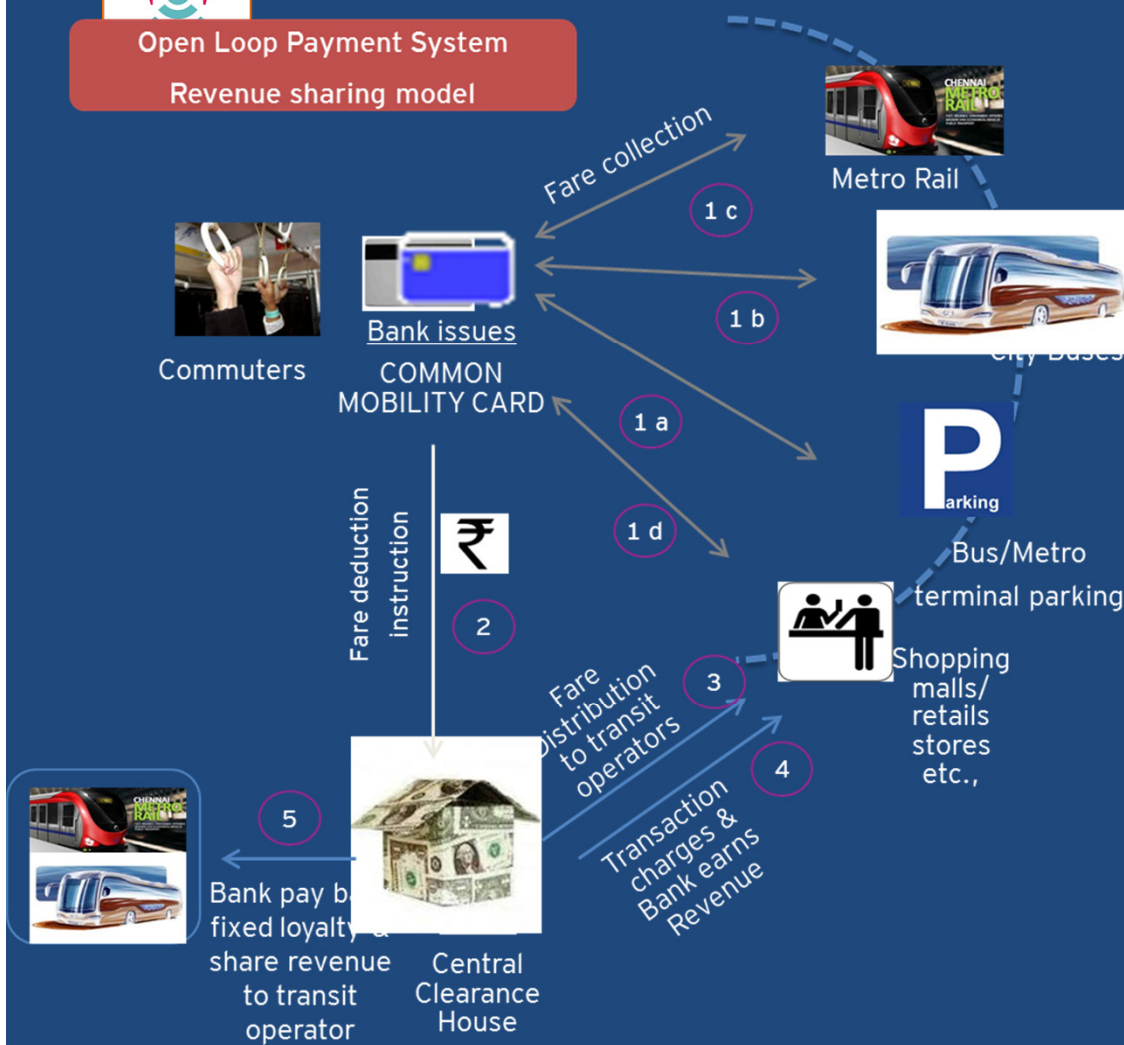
Open Loop Payment System
Revenue sharing model

CHENNAI METRO RAIL

Metro Rail

Fare collection

1 c

Commuters

Bank issues
COMMON MOBILITY CARD

1 b

City Buses

1 a

P arking

1 d

Bus/Metro terminal parking

Fare deduction instruction

₹

2

Shopping malls/ retails stores etc.,

Fare distribution to transit operators

3

4

Transaction charges & Bank earns Revenue

5

CHENNAI METRO RAIL

Bank pay b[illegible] fixed loyalty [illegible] share revenue to transit operator

Central Clearance House